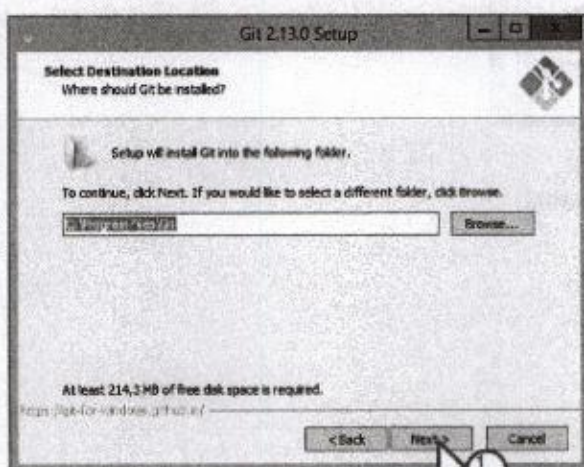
Git 2.13.0 Setup

Select Destination Location
Where should Git be installed?

Setup will install Git into the following folder.

To continue, click Next. If you would like to select a different folder, click Browse.

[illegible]

Browse...

At least 214,3 MB of free disk space is required.

https://git-for-windows.github.io/

< Back

Next >

Cancel